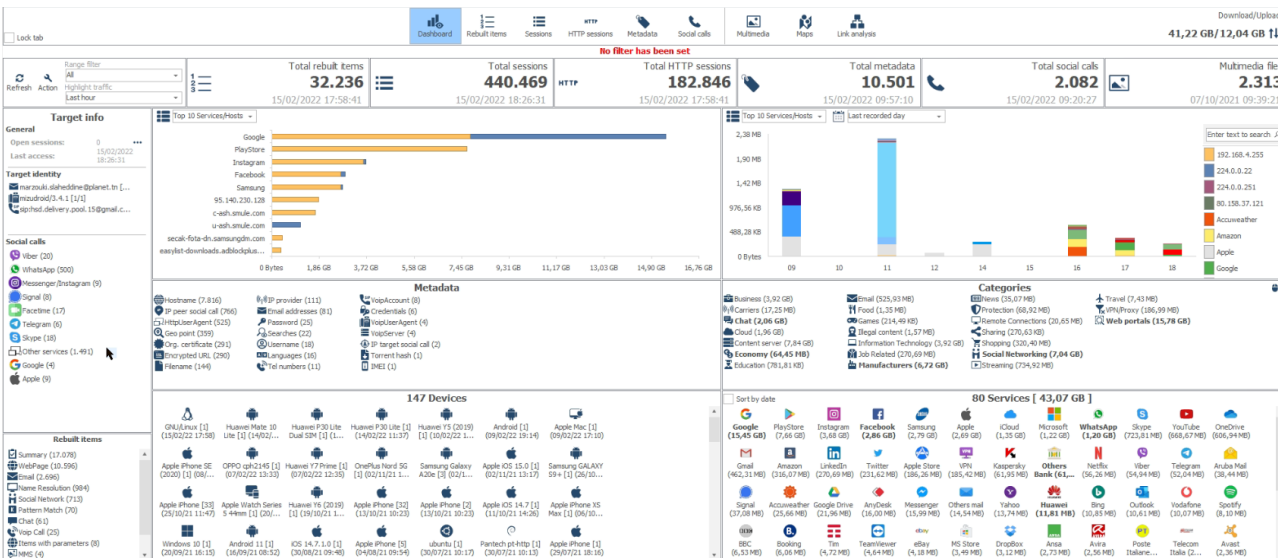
Lock tab

Dashboard | Rebuilt items | Sessions | HTTP sessions | Metadata | Social calls | Multimedia | Maps | Link analysis

Download/Upload
41,22 GB/12,04 GB

No filter has been set

Refresh | Action | Range filter: All | Highlight traffic: Last hour

Total rebuilt items 32.236 15/02/2022 17:58:41
Total sessions 440.469 15/02/2022 18:26:31
HTTP Total HTTP sessions 182.846 15/02/2022 17:58:41
Total metadata 10.501 15/02/2022 09:57:10
Total social calls 2.082 15/02/2022 09:20:27
Multimedia file 2.313 07/10/2021 09:39:2

Target info

General
Open sessions: 0
Last access: 15/02/2022 16:26:31

Target identity
marzouki.slaheddine@planet.tn [...]
mizudroid/3.4.1 [1/1]
sip:hsd.delivery.pool.15@gmail.c...

Social calls
Viber (20)
WhatsApp (500)
Messenger/Instagram (9)
Signal (8)
Facetime (17)
Telegram (6)
Skype (18)
Other services (1.491)
Google (4)
Apple (9)

Rebuilt items
Summary (17.078)
WebPage (10.596)
Email (2.696)
Name Resolution (984)
Social Network (713)
Pattern Match (70)
Chat (61)
Voip Call (25)
Items with parameters (8)
MMS (4)

Top 10 Services/Hosts
Google
PlayStore
Instagram
Facebook
Samsung
95.140.230.128
c-ash.smule.com
u-ash.smule.com
secak-fota-dn.samsungdm.com
easylist-downloads.adblockplus...
0 Bytes | 1,86 GB | 3,72 GB | 5,58 GB | 7,45 GB | 9,31 GB | 11,17 GB | 13,03 GB | 14,90 GB | 16,76 GB

Top 10 Services/Hosts | Last recorded day
2,38 MB | 1,90 MB | 1,42 MB | 976,56 KB | 488,28 KB | 0 Bytes
09 | 10 | 11 | 12 | 14 | 15 | 16 | 17 | 18
Enter text to search
192.168.4.255
224.0.0.22
224.0.0.251
80.158.37.121
Accuweather
Amazon
Apple
Google

Metadata
Hostname (7.816) | IP provider (111) | VoipAccount (8)
IP peer social call (766) | Email addresses (81) | Credentials (6)
HttpUserAgent (525) | Password (25) | VoipUserAgent (4)
Geo point (359) | Searches (22) | VoipServer (4)
Org. certificate (291) | Username (18) | IP target social call (2)
Encrypted URL (290) | Languages (16) | Torrent hash (1)
Filename (144) | Tel numbers (11) | IMEI (1)

Categories
Business (3,92 GB) | Email (525,93 MB) | News (35,07 MB) | Travel (7,43 MB)
Carriers (17,25 MB) | Food (1,35 MB) | Protection (68,92 MB) | VPN/Proxy (186,99 MB)
Chat (2,06 GB) | Games (214,49 KB) | Remote Connections (20,65 MB) | Web portals (15,78 GB)
Cloud (1,96 GB) | Illegal content (1,57 MB) | Sharing (270,63 KB)
Content server (7,84 GB) | Information Technology (3,92 GB) | Shopping (320,40 MB)
Economy (64,45 MB) | Job Related (270,69 MB) | Social Networking (7,04 GB)
Education (781,81 KB) | Manufacturers (6,72 GB) | Streaming (734,92 MB)

147 Devices
GNU/Linux [1] (15/02/22 17:58) | Huawei Mate 10 Lite [1] (14/02/... | Huawei P30 Lite Dual SIM [1] (... | Huawei P30 Lite [1] (14/02/22 11:37) | Huawei Y5 (2019) [1] (10/02/22 1... | Android [1] (09/02/22 19:14) | Apple Mac [1] (09/02/22 17:10)
Apple iPhone SE (2020) [1] (08/... | OPPO cph2145 [1] (07/02/22 12:33) | Huawei Y7 Prime [1] (07/02/22 12:35) | OnePlus Nord 5G [1] (07/02/22 11:... | Samsung Galaxy A20e [3] (02/02/... | Apple iOS 15.0 [1] (02/11/21 13:17) | Samsung GALAXY S9+ [1] (26/10...
Apple iPhone [33] (25/10/21 11:47) | Apple Watch Series 5 44mm [1] (2... | Huawei Y6 (2019) [1] (13/10/21 1... | Apple iPhone [32] (13/10/21 10:33) | Apple iPhone [2] (13/10/21 10:23) | Apple iOS 14.7 [1] (11/10/21 14:26) | Apple iPhone XS Max [1] (09/10/...
Windows 10 [1] (20/09/21 16:15) | Android 11 [1] (16/09/21 08:52) | iOS 14.7.1 [1] (30/08/21 09:48) | Apple iPhone [5] (04/08/21 09:54) | ubuntu [1] (30/07/21 10:17) | Pantech pt-http [1] (30/07/21 10:17) | Apple iPhone [1] (29/07/21 18:16)

Sort by date
80 Services [ 43,07 GB ]
Google (15,45 GB) | PlayStore (7,66 GB) | Instagram (3,68 GB) | Facebook (2,86 GB) | Samsung (2,79 GB) | Apple (2,69 GB) | iCloud (1,35 GB) | Microsoft (1,22 GB) | WhatsApp (1,20 GB) | Skype (723,81 MB) | YouTube (668,67 MB) | OneDrive (606,94 MB)
Gmail (462,31 MB) | Amazon (316,07 MB) | LinkedIn (270,69 MB) | Twitter (231,62 MB) | Apple Store (186,26 MB) | VPN (185,42 MB) | Kaspersky (61,95 MB) | Others Bank (61,... | Netflix (56,26 MB) | Viber (54,94 MB) | Telegram (52,04 MB) | Aruba Mail (38,44 MB)
Signal (37,08 MB) | Accuweather (25,66 MB) | Google Drive (21,96 MB) | AnyDesk (16,08 MB) | Messenger (15,99 MB) | Others mail (14,54 MB) | Yahoo (13,74 MB) | Huawei (11,81 MB) | Bing (10,85 MB) | Outlook (10,61 MB) | Vodafone (10,07 MB) | Spotify (8,10 MB)
BBC (6,53 MB) | Booking (6,06 MB) | Tim (4,72 MB) | TeamViewer (4,64 MB) | eBay (4,18 MB) | MS Store (3,49 MB) | DropBox (3,12 MB) | Ansa (2,73 MB) | Avira (2,56 MB) | Poste Italiane... | Telecom Italia (2,... | Avast (2,36 MB)